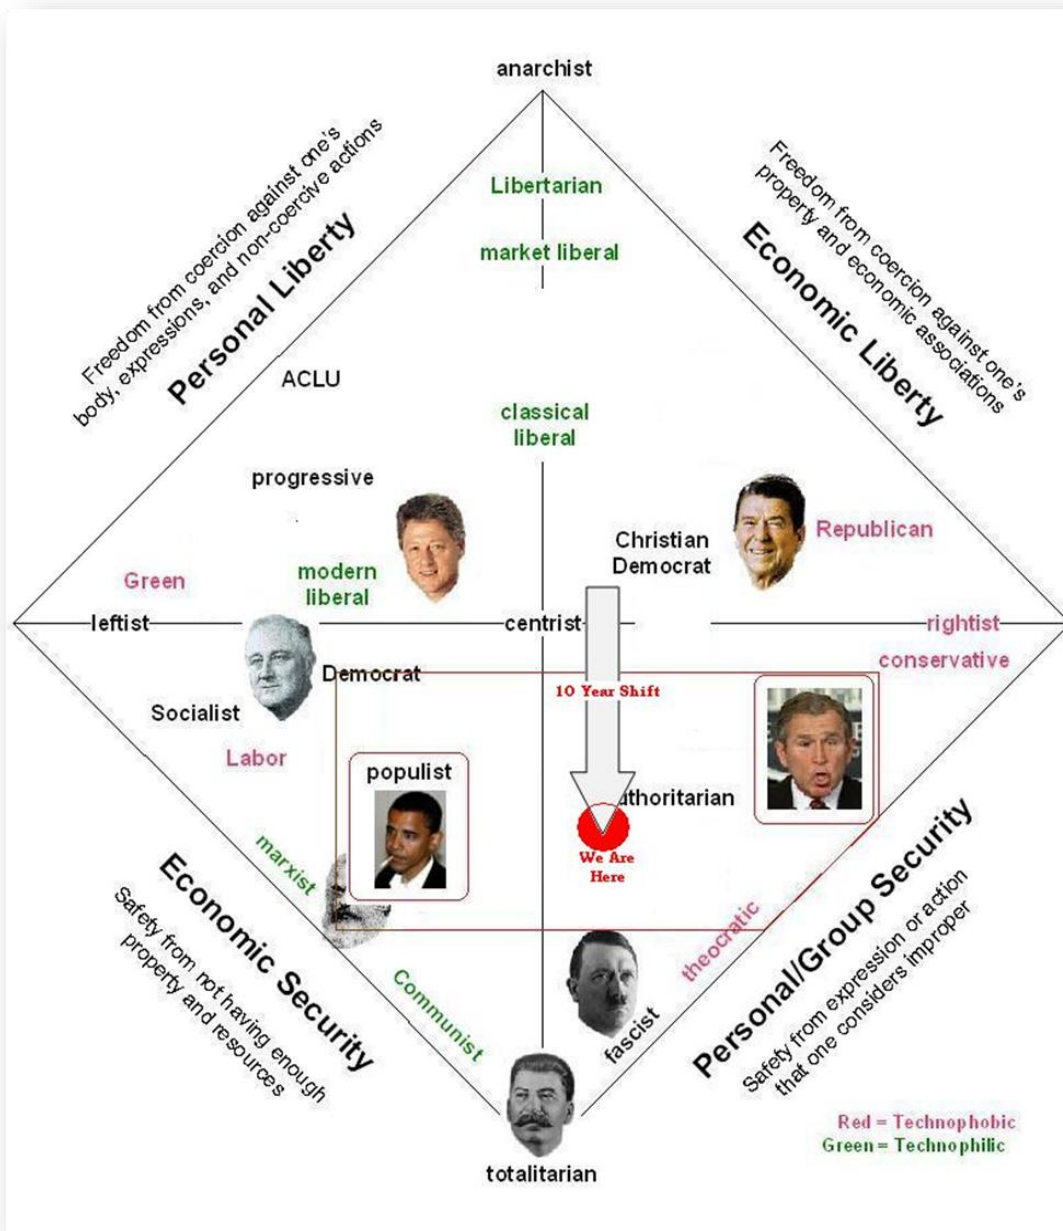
anarchist

Freedom from coercion against one's body, expressions, and non-coercive actions
Personal Liberty

Freedom from coercion against one's property and economic associations
Economic Liberty

Libertarian

market liberal

ACLU

classical liberal

progressive

Christian Democrat

Republican

Green

modern liberal

leftist

centrist

rightist

conservative

Democrat

10 Year Shift

Socialist

Labor

populist

authoritarian

We Are Here

marxist

theocratic

Economic Security
Safety from not having enough property and resources

Communist

fascist

Personal/Group Security
Safety from expression or action that one considers improper

Red = Technophobic
Green = Technophilic

totalitarian